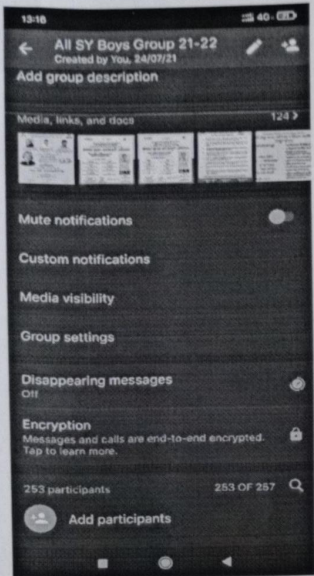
13:16

All SY Boys Group 21-22
Created by You, 24/07/21

Add group description

Media, links, and docs 124 >

Mute notifications

Custom notifications

Media visibility

Group settings

Disappearing messages
Off

Encryption
Messages and calls are end-to-end encrypted. Tap to learn more.

253 participants 253 OF 257

Add participants